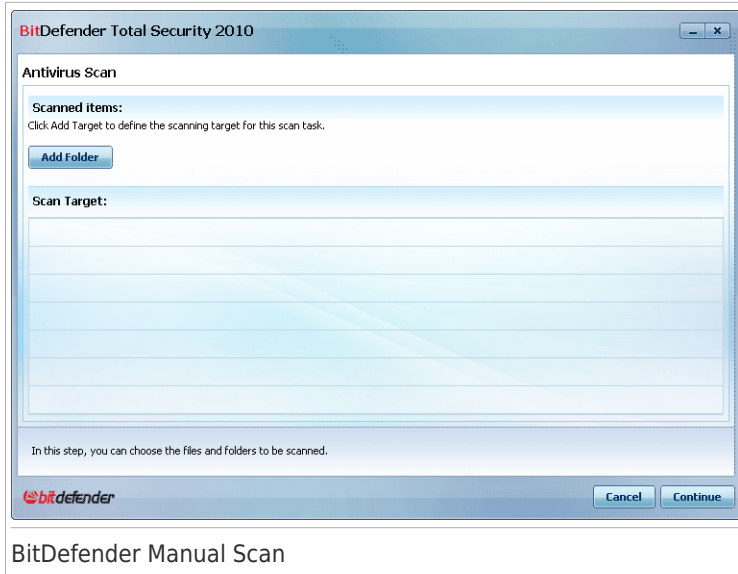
BitDefender Total Security 2010

Antivirus Scan

Scanned items:

Click Add Target to define the scanning target for this scan task.

Add Folder

Scan Target:

In this step, you can choose the files and folders to be scanned.

bitdefender

Cancel

Continue

BitDefender Manual Scan